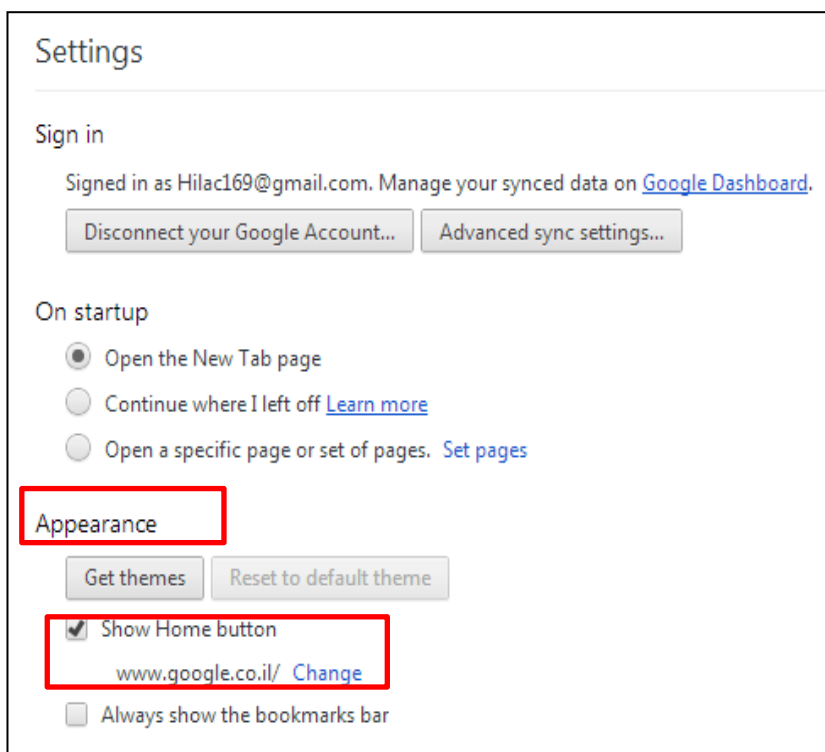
Settings

Sign in

Signed in as Hilac169@gmail.com. Manage your synced data on Google Dashboard.

Disconnect your Google Account...

Advanced sync settings...

On startup

Open the New Tab page

Continue where I left off Learn more

Open a specific page or set of pages. Set pages

Appearance

Get themes

Reset to default theme

Show Home button

www.google.co.il/ Change

Always show the bookmarks bar